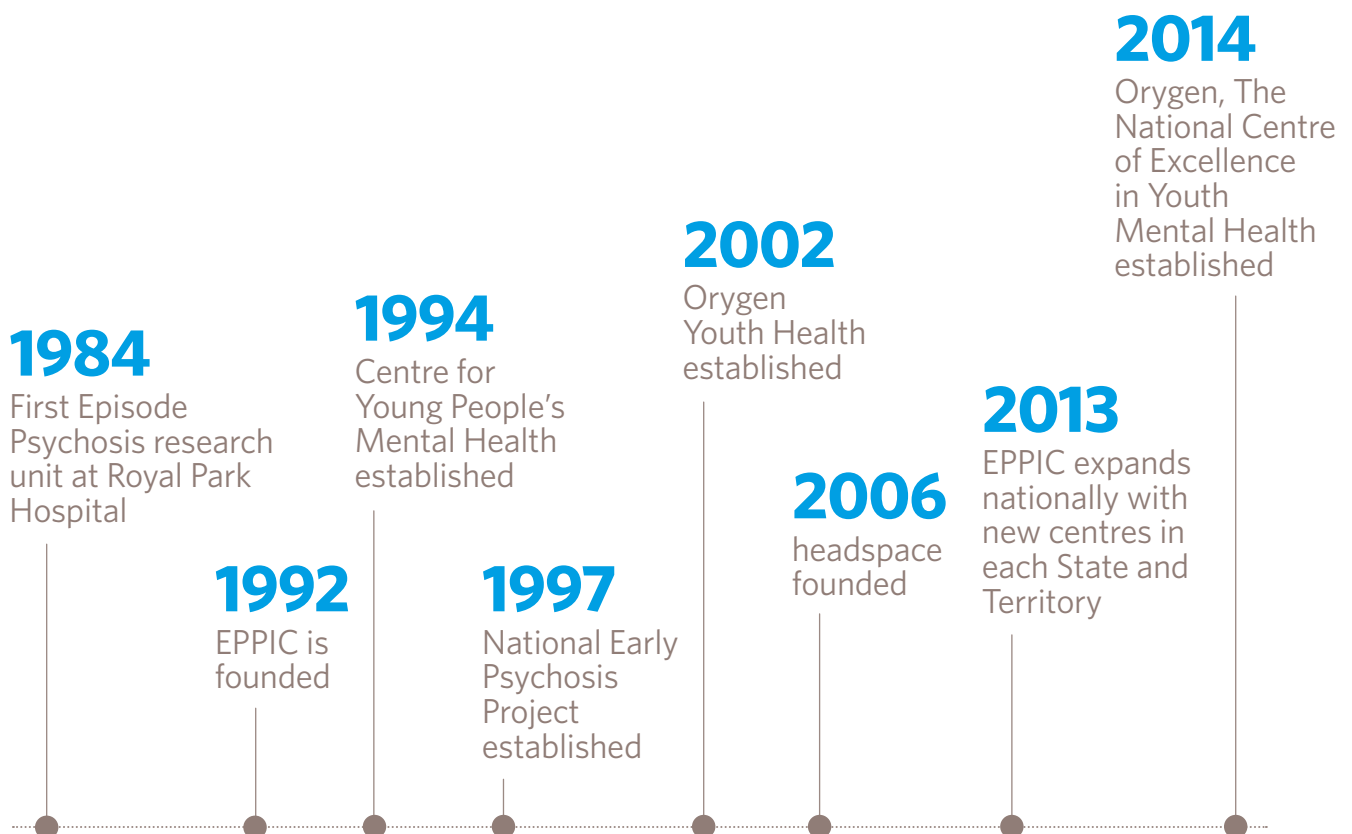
1984
First Episode Psychosis research unit at Royal Park Hospital

1992
EPPIC is founded

1994
Centre for Young People's Mental Health established

1997
National Early Psychosis Project established

2002
Orygen Youth Health established

2006
headspace founded

2013
EPPIC expands nationally with new centres in each State and Territory

2014
Orygen, The National Centre of Excellence in Youth Mental Health established